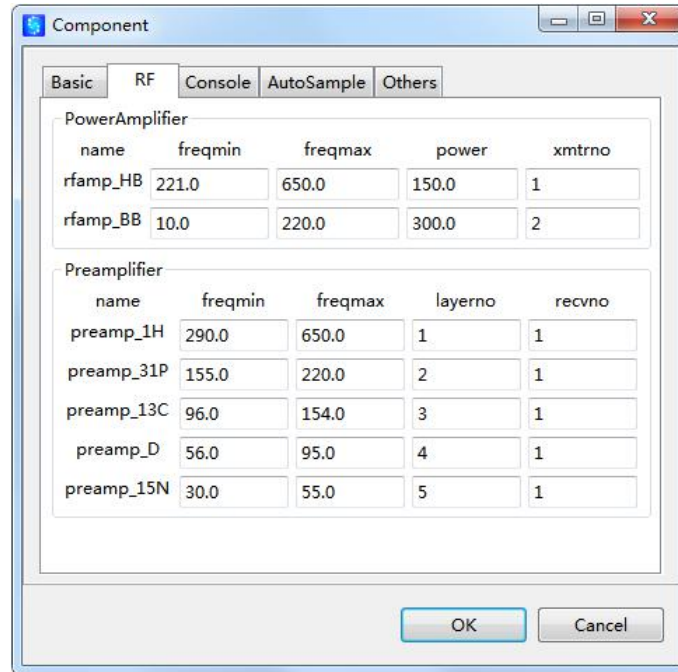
Component

Basic | RF | Console | AutoSample | Others

PowerAmplifier

| name | freqmin | freqmax | power | xmtrno |
|---|---|---|---|---|
| rfamp_HB | 221.0 | 650.0 | 150.0 | 1 |
| rfamp_BB | 10.0 | 220.0 | 300.0 | 2 |

Preamplifier

| name | freqmin | freqmax | layerno | recvno |
|---|---|---|---|---|
| preamp_1H | 290.0 | 650.0 | 1 | 1 |
| preamp_31P | 155.0 | 220.0 | 2 | 1 |
| preamp_13C | 96.0 | 154.0 | 3 | 1 |
| preamp_D | 56.0 | 95.0 | 4 | 1 |
| preamp_15N | 30.0 | 55.0 | 5 | 1 |

OK Cancel